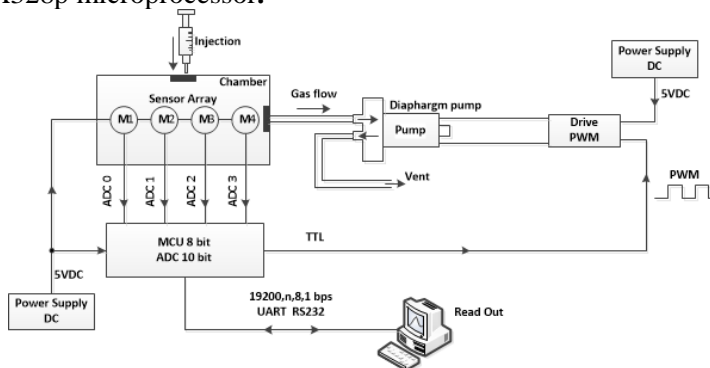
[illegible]328p microprocessor.

Injection

Chamber

Sensor Array

M1 M2 M3 M4

Gas flow

Diaphargm pump

Pump

Vent

Power Supply DC

5VDC

Drive PWM

PWM

ADC 0 ADC 1 ADC 2 ADC 3

MCU 8 bit ADC 10 bit

TTL

5VDC

Power Supply DC

19200,n,8,1 bps UART RS232

Read Out